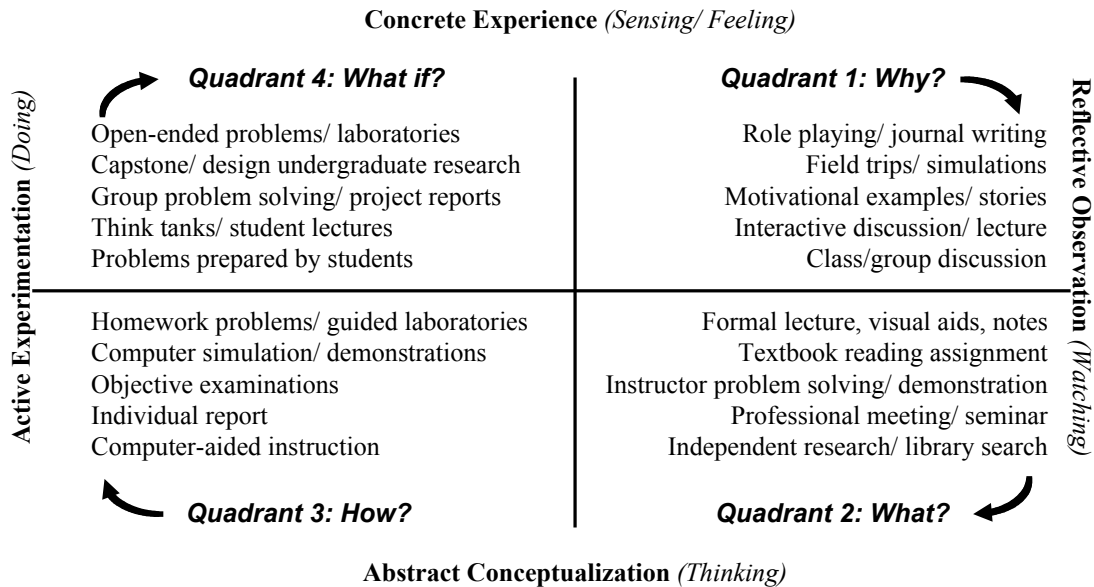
Concrete Experience (Sensing/ Feeling)

Active Experimentation (Doing)

Reflective Observation (Watching)

Quadrant 4: What if?

Open-ended problems/ laboratories
Capstone/ design undergraduate research
Group problem solving/ project reports
Think tanks/ student lectures
Problems prepared by students

Quadrant 1: Why?

Role playing/ journal writing
Field trips/ simulations
Motivational examples/ stories
Interactive discussion/ lecture
Class/group discussion

Homework problems/ guided laboratories
Computer simulation/ demonstrations
Objective examinations
Individual report
Computer-aided instruction

Quadrant 3: How?

Formal lecture, visual aids, notes
Textbook reading assignment
Instructor problem solving/ demonstration
Professional meeting/ seminar
Independent research/ library search

Quadrant 2: What?

Abstract Conceptualization (Thinking)